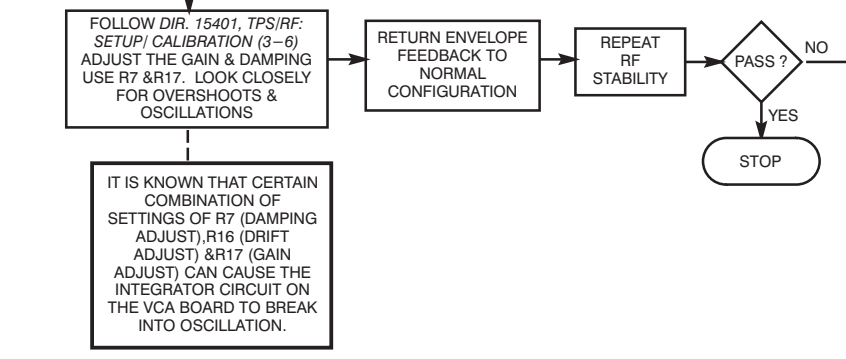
FOLLOW DIR. 15401, TPS/RF: SETUP/ CALIBRATION (3–6) ADJUST THE GAIN & DAMPING USE R7 &R17. LOOK CLOSELY FOR OVERSHOOTS & OSCILLATIONS

RETURN ENVELOPE FEEDBACK TO NORMAL CONFIGURATION

REPEAT RF STABILITY

PASS ?

NO

YES

STOP

IT IS KNOWN THAT CERTAIN COMBINATION OF SETTINGS OF R7 (DAMPING ADJUST),R16 (DRIFT ADJUST) &R17 (GAIN ADJUST) CAN CAUSE THE INTEGRATOR CIRCUIT ON THE VCA BOARD TO BREAK INTO OSCILLATION.